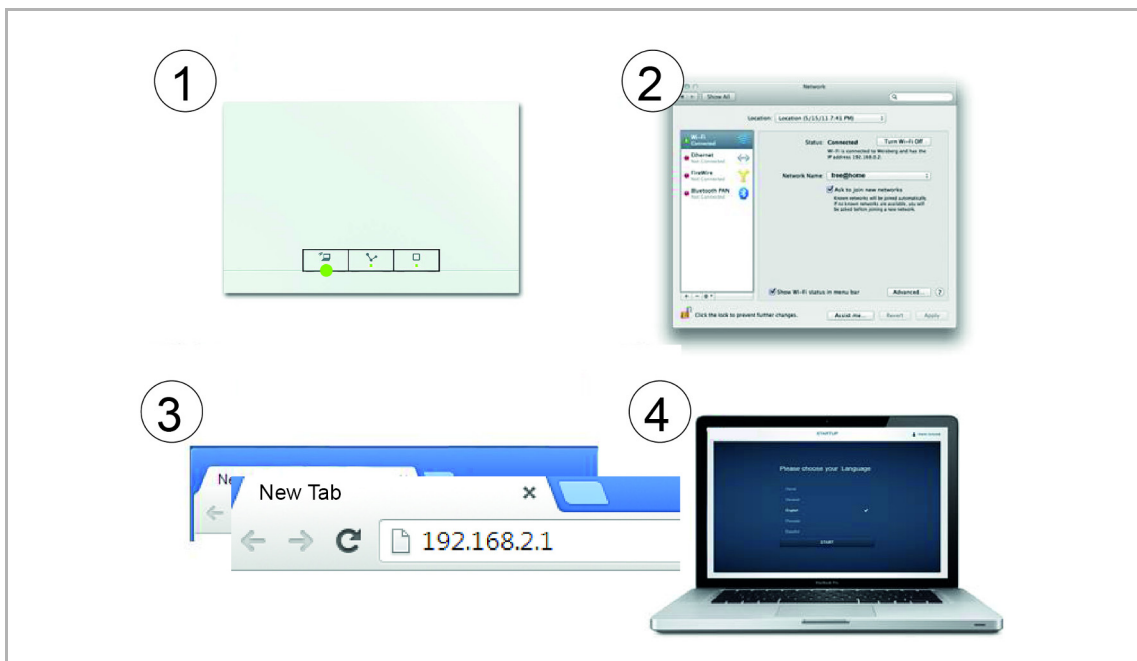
1

2

Network

Show All

Location: Location (5/15/11 7:41 PM)

Wi-Fi
Connected

Ethernet
Not Connected

FireWire
Not Connected

Bluetooth PAN
Not Connected

Status: Connected

Turn Wi-Fi Off

Wi-Fi is connected to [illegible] and has the IP address 192.168.0.2.

Network Name: free@home

Ask to join new networks

Known networks will be joined automatically. If no known networks are available, you will be asked before joining a new network.

Show Wi-Fi status in menu bar

Advanced...

?

Click the lock to prevent further changes.

Assist me...

Revert

Apply

3

Ne

New Tab

192.168.2.1

4

STARTUP

Please choose your Language

English

START